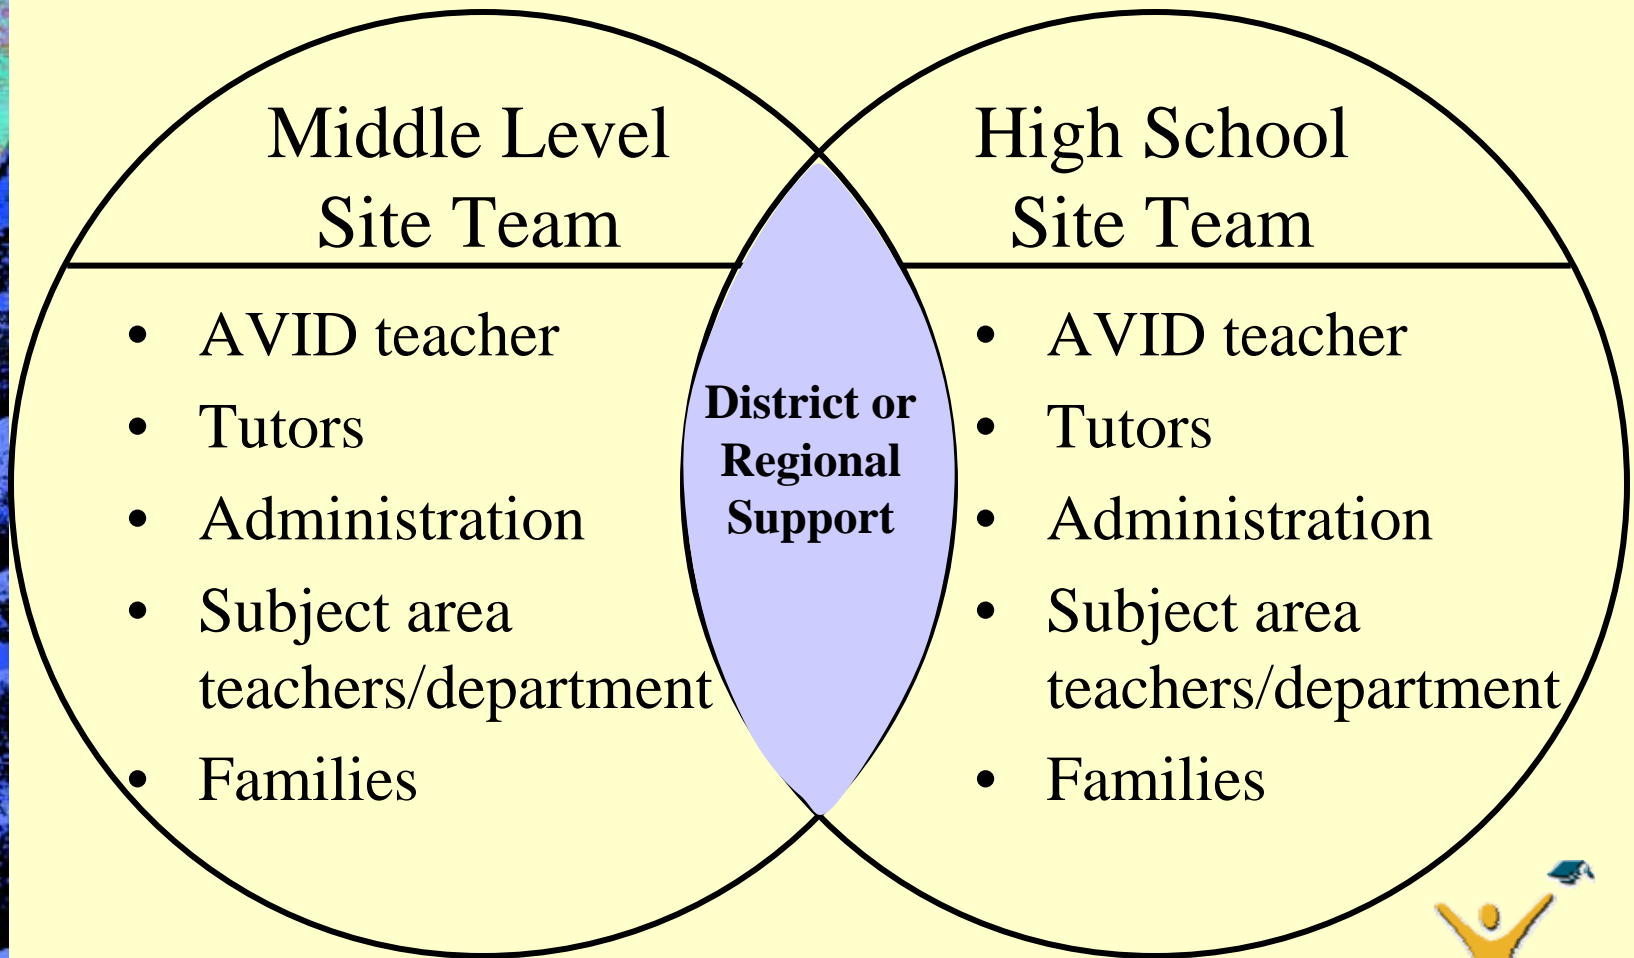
Middle Level Site Team

- AVID teacher
- Tutors
- Administration
- Subject area teachers/department
- Families

District or Regional Support

High School Site Team

- AVID teacher
- Tutors
- Administration
- Subject area teachers/department
- Families